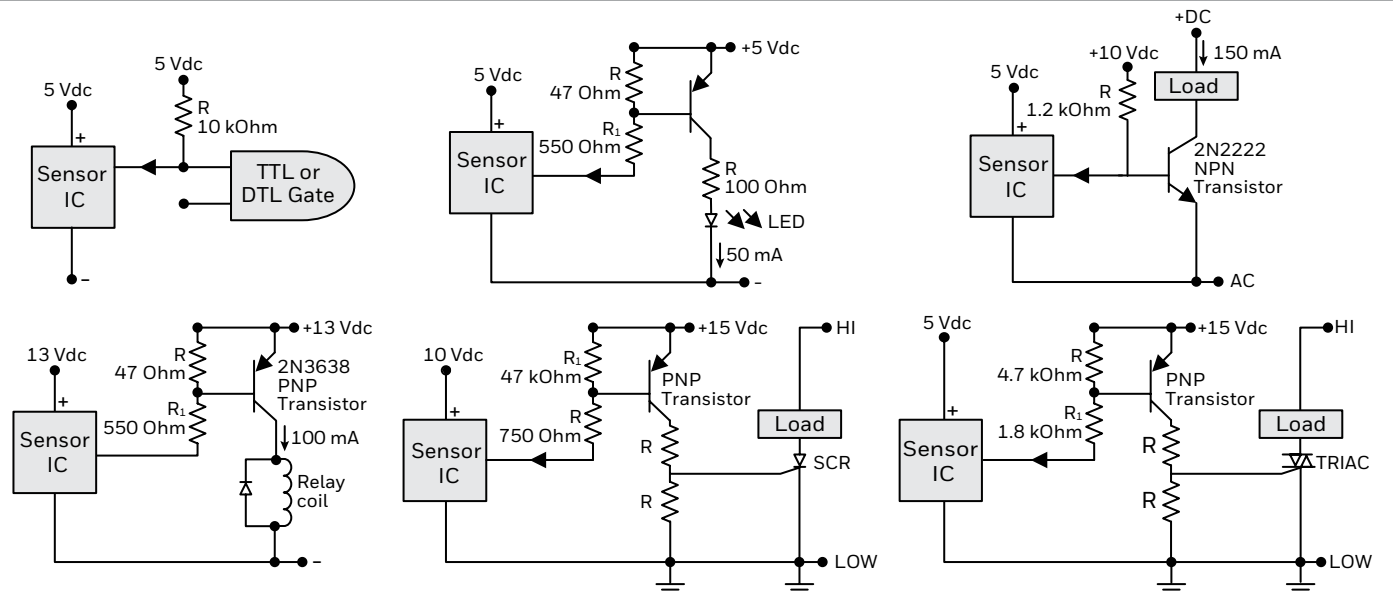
5 Vdc
+
Sensor IC
–
5 Vdc
R
10 kOhm
TTL or DTL Gate

5 Vdc
+
Sensor IC
R
47 Ohm
$R_1$
550 Ohm
+5 Vdc
R
100 Ohm
LED
50 mA
-

+DC
150 mA
+10 Vdc
R
1.2 kOhm
Load
5 Vdc
+
Sensor IC
2N2222 NPN Transistor
AC

13 Vdc
+
Sensor IC
R
47 Ohm
$R_1$
550 Ohm
+13 Vdc
2N3638 PNP Transistor
100 mA
Relay coil
–

10 Vdc
+
Sensor IC
$R_1$
47 kOhm
R
750 Ohm
+15 Vdc
PNP Transistor
R
R
HI
Load
SCR
LOW

5 Vdc
+
Sensor IC
R
4.7 kOhm
$R_1$
1.8 kOhm
+15 Vdc
PNP Transistor
R
R
HI
Load
TRIAC
LOW